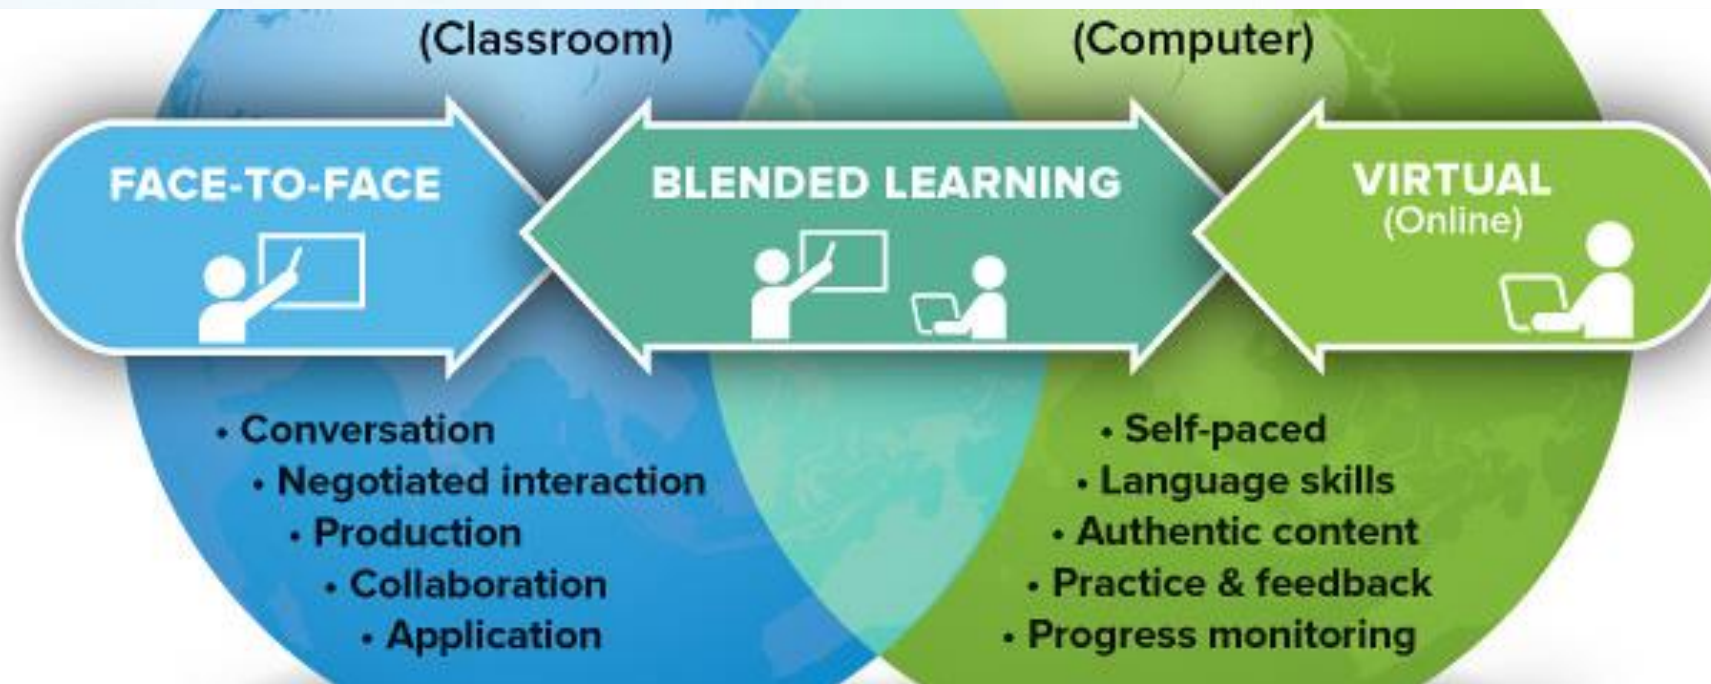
(Classroom)

(Computer)

FACE-TO-FACE

BLENDED LEARNING

VIRTUAL
(Online)

• Conversation
• Negotiated interaction
• Production
• Collaboration
• Application

• Self-paced
• Language skills
• Authentic content
• Practice & feedback
• Progress monitoring